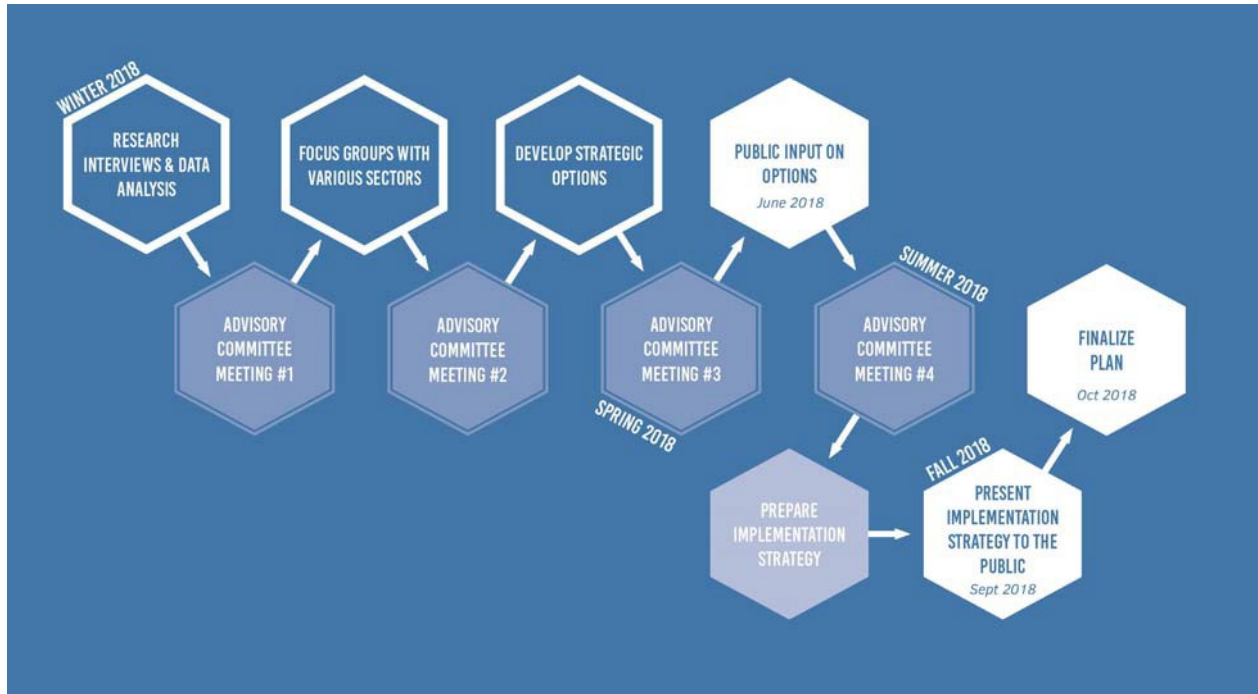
WINTER 2018

RESEARCH INTERVIEWS & DATA ANALYSIS

ADVISORY COMMITTEE MEETING #1

FOCUS GROUPS WITH VARIOUS SECTORS

ADVISORY COMMITTEE MEETING #2

DEVELOP STRATEGIC OPTIONS

ADVISORY COMMITTEE MEETING #3

SPRING 2018

PUBLIC INPUT ON OPTIONS
June 2018

SUMMER 2018

ADVISORY COMMITTEE MEETING #4

PREPARE IMPLEMENTATION STRATEGY

FALL 2018

PRESENT IMPLEMENTATION STRATEGY TO THE PUBLIC
Sept 2018

FINALIZE PLAN
Oct 2018